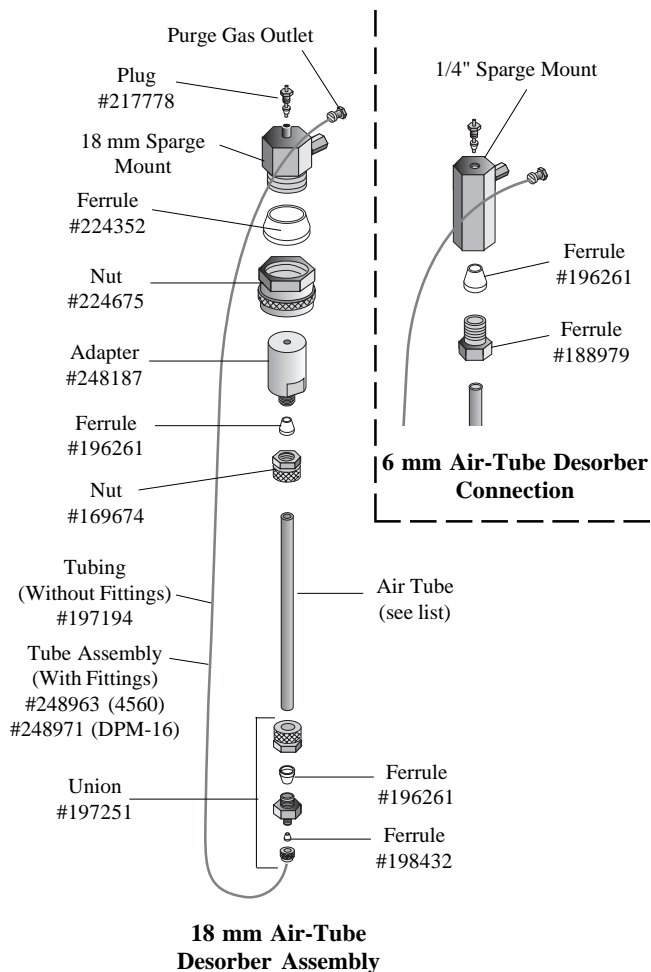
Purge Gas Outlet

Plug
#217778

18 mm Sparge
Mount

Ferrule
#224352

Nut
#224675

Adapter
#248187

Ferrule
#196261

Nut
#169674

Tubing
(Without Fittings)
#197194

Tube Assembly
(With Fittings)
#248963 (4560)
#248971 (DPM-16)

Union
#197251

Air Tube
(see list)

Ferrule
#196261

Ferrule
#198432

1/4" Sparge Mount

Ferrule
#196261

Ferrule
#188979

6 mm Air-Tube Desorber Connection

18 mm Air-Tube Desorber Assembly